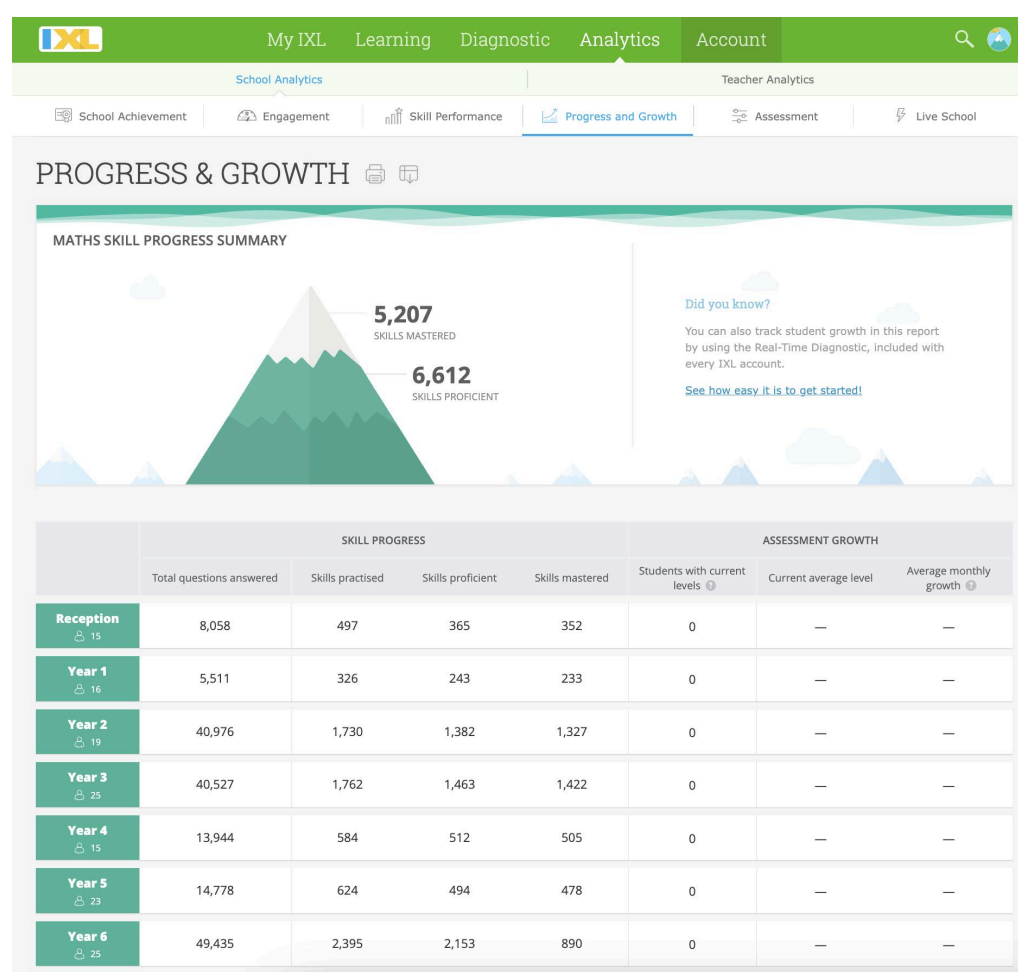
IXL My IXL Learning Diagnostic Analytics Account

School Analytics Teacher Analytics

School Achievement Engagement Skill Performance Progress and Growth Assessment Live School

PROGRESS & GROWTH

MATHS SKILL PROGRESS SUMMARY

5,207
SKILLS MASTERED

6,612
SKILLS PROFICIENT

Did you know?

You can also track student growth in this report by using the Real-Time Diagnostic, included with every IXL account.

See how easy it is to get started!

| | SKILL PROGRESS | | | | ASSESSMENT GROWTH | | |
|---|---|---|---|---|---|---|---|
| | Total questions answered | Skills practised | Skills proficient | Skills mastered | Students with current levels | Current average level | Average monthly growth |
| Reception 15 | 8,058 | 497 | 365 | 352 | 0 | — | — |
| Year 1 16 | 5,511 | 326 | 243 | 233 | 0 | — | — |
| Year 2 19 | 40,976 | 1,730 | 1,382 | 1,327 | 0 | — | — |
| Year 3 25 | 40,527 | 1,762 | 1,463 | 1,422 | 0 | — | — |
| Year 4 15 | 13,944 | 584 | 512 | 505 | 0 | — | — |
| Year 5 23 | 14,778 | 624 | 494 | 478 | 0 | — | — |
| Year 6 25 | 49,435 | 2,395 | 2,153 | 890 | 0 | — | — |